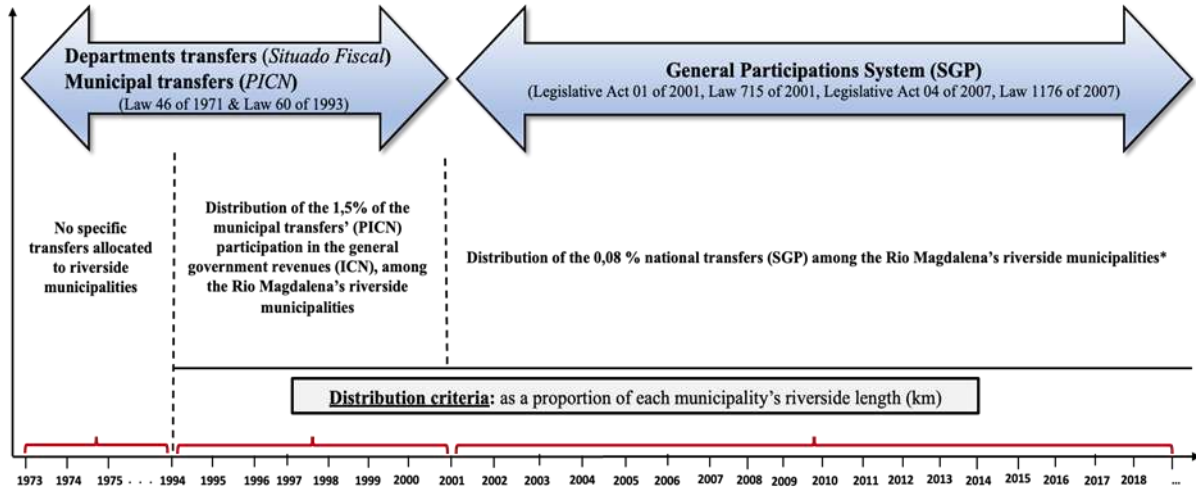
Departments transfers (*Situado Fiscal*)
Municipal transfers (*PICN*)
(Law 46 of 1971 & Law 60 of 1993)

General Participations System (SGP)
(Legislative Act 01 of 2001, Law 715 of 2001, Legislative Act 04 of 2007, Law 1176 of 2007)

No specific transfers allocated to riverside municipalities

Distribution of the 1,5% of the municipal transfers' (PICN) participation in the general government revenues (ICN), among the Rio Magdalena's riverside municipalities

Distribution of the 0,08 % national transfers (SGP) among the Rio Magdalena's riverside municipalities*

Distribution criteria: as a proportion of each municipality's riverside length (km)

1973 1974 1975 . . . 1994 1995 1996 1997 1998 1999 2000 2001 2002 2003 2004 2005 2006 2007 2008 2009 2010 2011 2012 2013 2014 2015 2016 2017 2018 ...